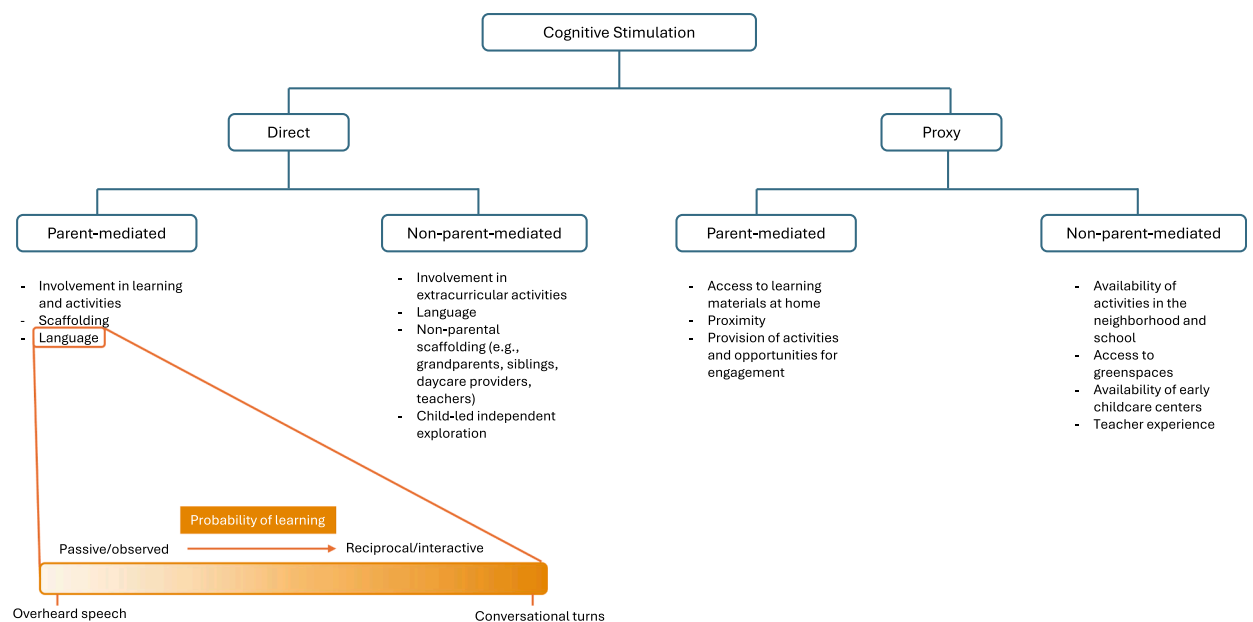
Cognitive Stimulation

Direct

Proxy

Parent-mediated

- Involvement in learning and activities
- Scaffolding
- Language

Non-parent-mediated

- Involvement in extracurricular activities
- Language
- Non-parental scaffolding (e.g., grandparents, siblings, daycare providers, teachers)
- Child-led independent exploration

Parent-mediated

- Access to learning materials at home
- Proximity
- Provision of activities and opportunities for engagement

Non-parent-mediated

- Availability of activities in the neighborhood and school
- Access to greenspaces
- Availability of early childcare centers
- Teacher experience

Probability of learning

Passive/observed

Reciprocal/interactive

Overheard speech

Conversational turns